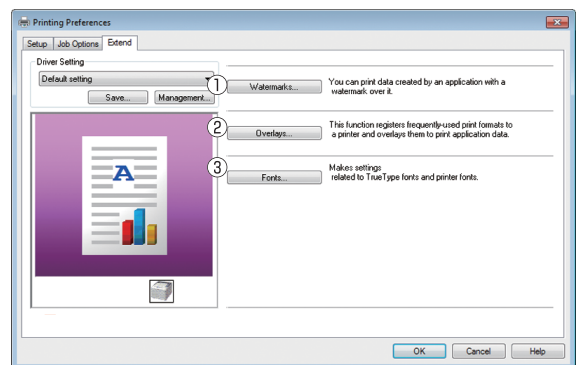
Printing Preferences

Setup | Job Options | Extend

Driver Setting

Default setting

Save... | Management...

A

① Watermarks... You can print data created by an application with a watermark over it.

② Overlays... This function registers frequently-used print formats to a printer and overlays them to print application data.

③ Fonts... Makes settings related to TrueType fonts and printer fonts.

OK | Cancel | Help